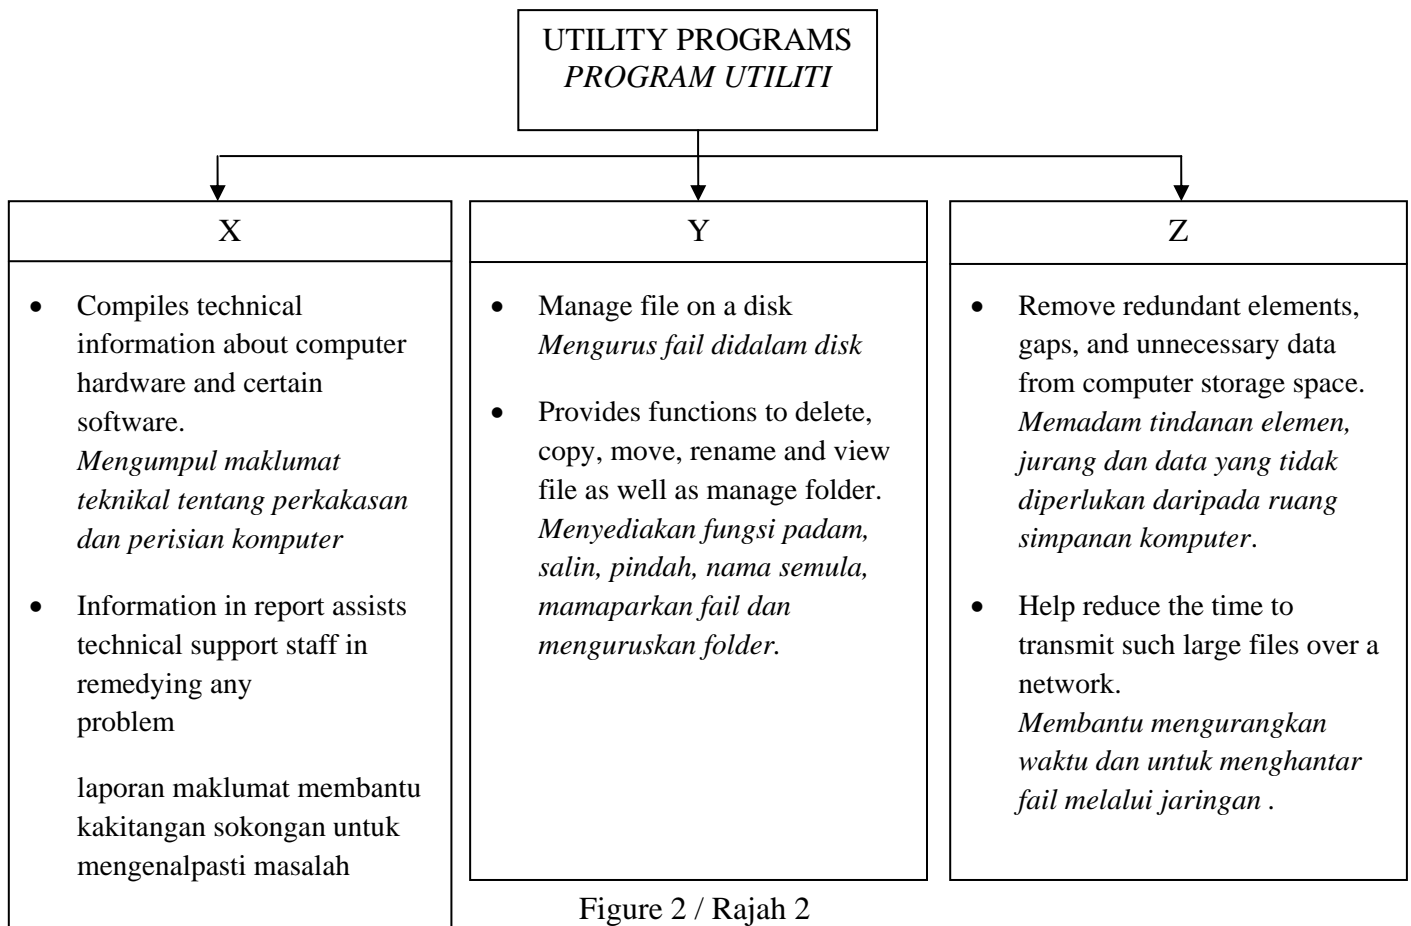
UTILITY PROGRAMS
*PROGRAM UTILITI*

X

- Compiles technical information about computer hardware and certain software.
*Mengumpul maklumat teknikal tentang perkakasan dan perisian komputer*
- Information in report assists technical support staff in remedying any problem

laporan maklumat membantu kakitangan sokongan untuk mengenalpasti masalah

Y

- Manage file on a disk
*Mengurus fail didalam disk*
- Provides functions to delete, copy, move, rename and view file as well as manage folder.
*Menyediakan fungsi padam, salin, pindah, nama semula, mamaparkan fail dan menguruskan folder.*

Z

- Remove redundant elements, gaps, and unnecessary data from computer storage space.
*Memadam tindanan elemen, jurang dan data yang tidak diperlukan daripada ruang simpanan komputer*.
- Help reduce the time to transmit such large files over a network.
*Membantu mengurangkan waktu dan untuk menghantar fail melalui jaringan .*

Figure 2 / Rajah 2